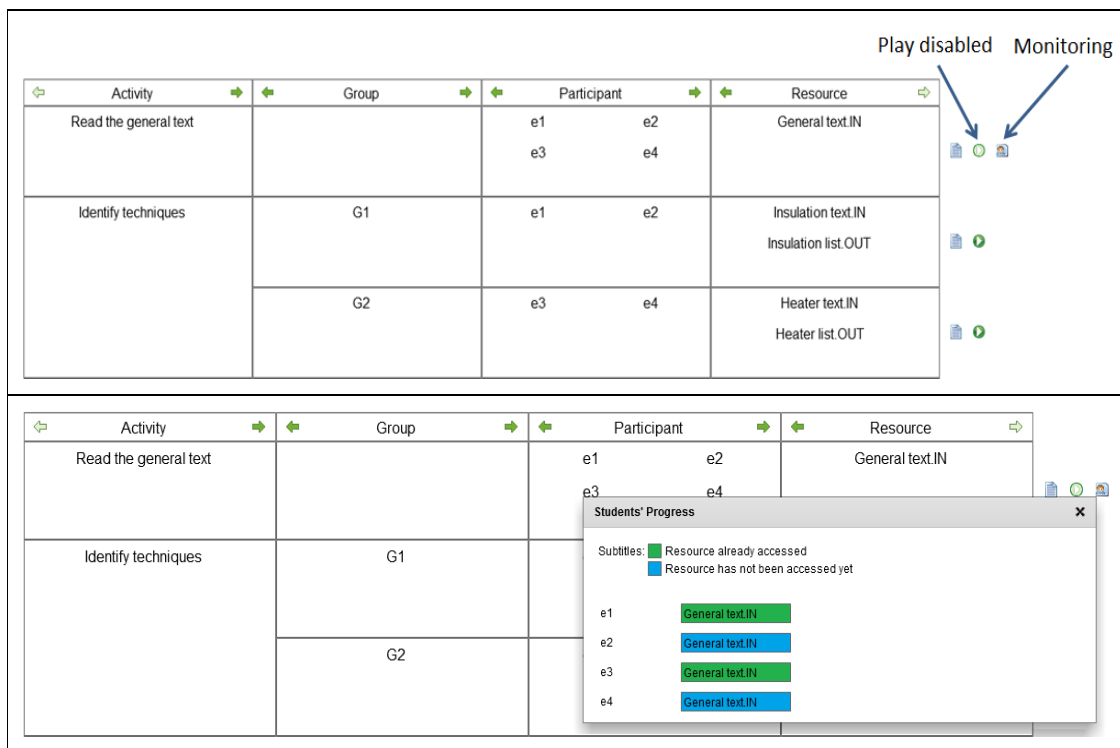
Play disabled Monitoring

| Activity | Group | Participant | Resource |
|---|---|---|---|
| Read the general text | | e1 e2 e3 e4 | General text.IN |
| Identify techniques | G1 | e1 e2 | Insulation text.IN Insulation list.OUT |
| | G2 | e3 e4 | Heater text.IN Heater list.OUT |

| Activity | Group | Participant | Resource |
|---|---|---|---|
| Read the general text | | e1 e2 e3 e4 | General text.IN |
| Identify techniques | G1 | | |
| | G2 | | |

Students' Progress

Subtitles: Resource already accessed
Resource has not been accessed yet

e1 General text.IN
e2 General text.IN
e3 General text.IN
e4 General text.IN